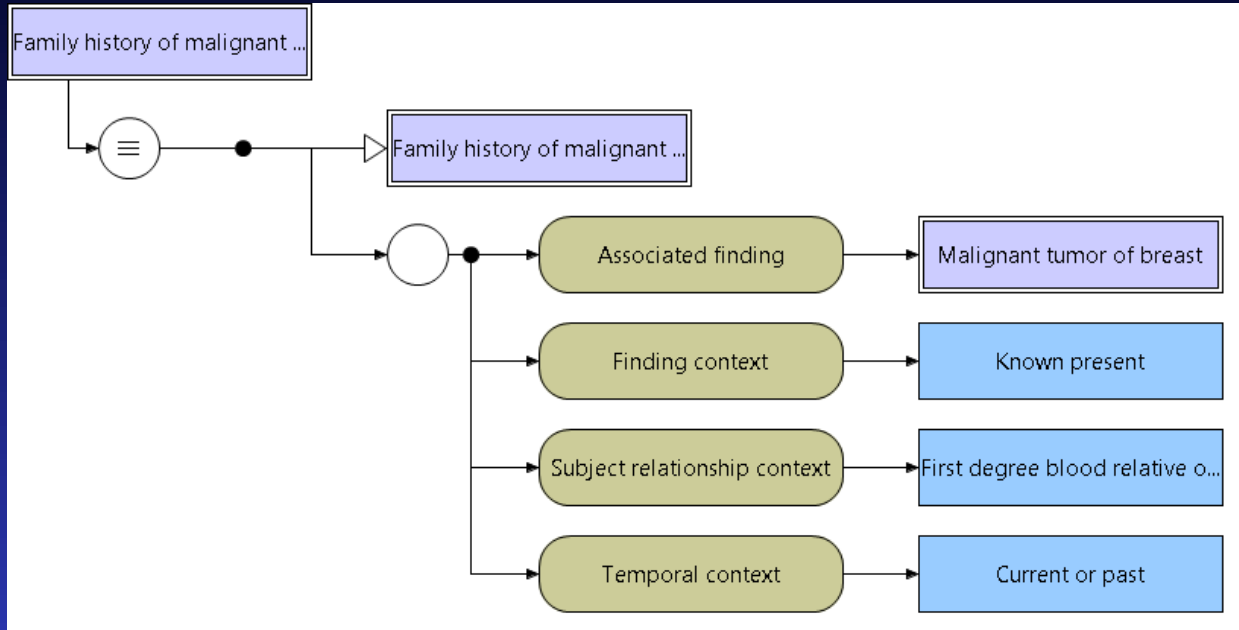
Family history of malignant ...

$\equiv$

Family history of malignant ...

Associated finding

Malignant tumor of breast

Finding context

Known present

Subject relationship context

First degree blood relative o...

Temporal context

Current or past